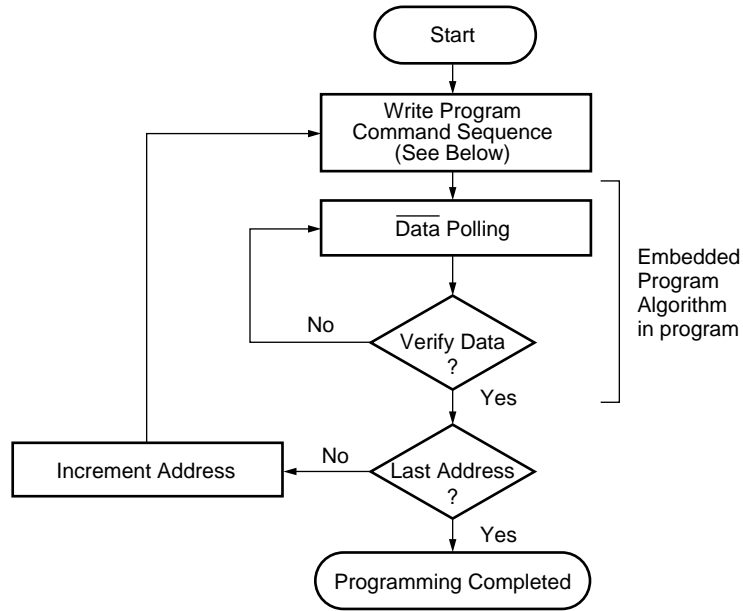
Start

Write Program Command Sequence (See Below)

$\overline{\text{Data}}$ Polling

Embedded Program Algorithm in program

No

Verify Data ?

Yes

Increment Address

No

Last Address ?

Yes

Programming Completed